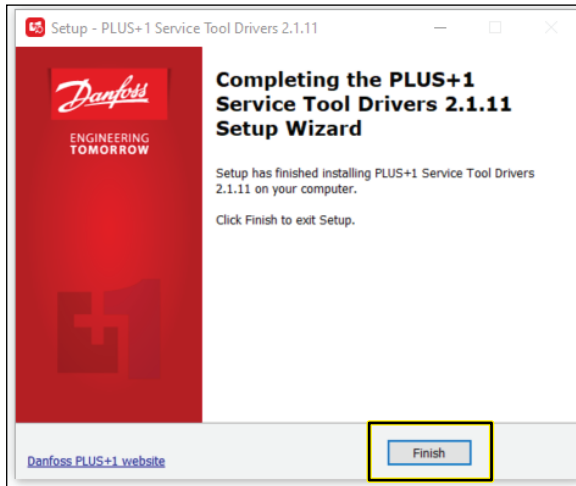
Setup - PLUS+1 Service Tool Drivers 2.1.11

Danfoss

ENGINEERING TOMORROW

Completing the PLUS+1 Service Tool Drivers 2.1.11 Setup Wizard

Setup has finished installing PLUS+1 Service Tool Drivers 2.1.11 on your computer.

Click Finish to exit Setup.

Danfoss PLUS+1 website

Finish